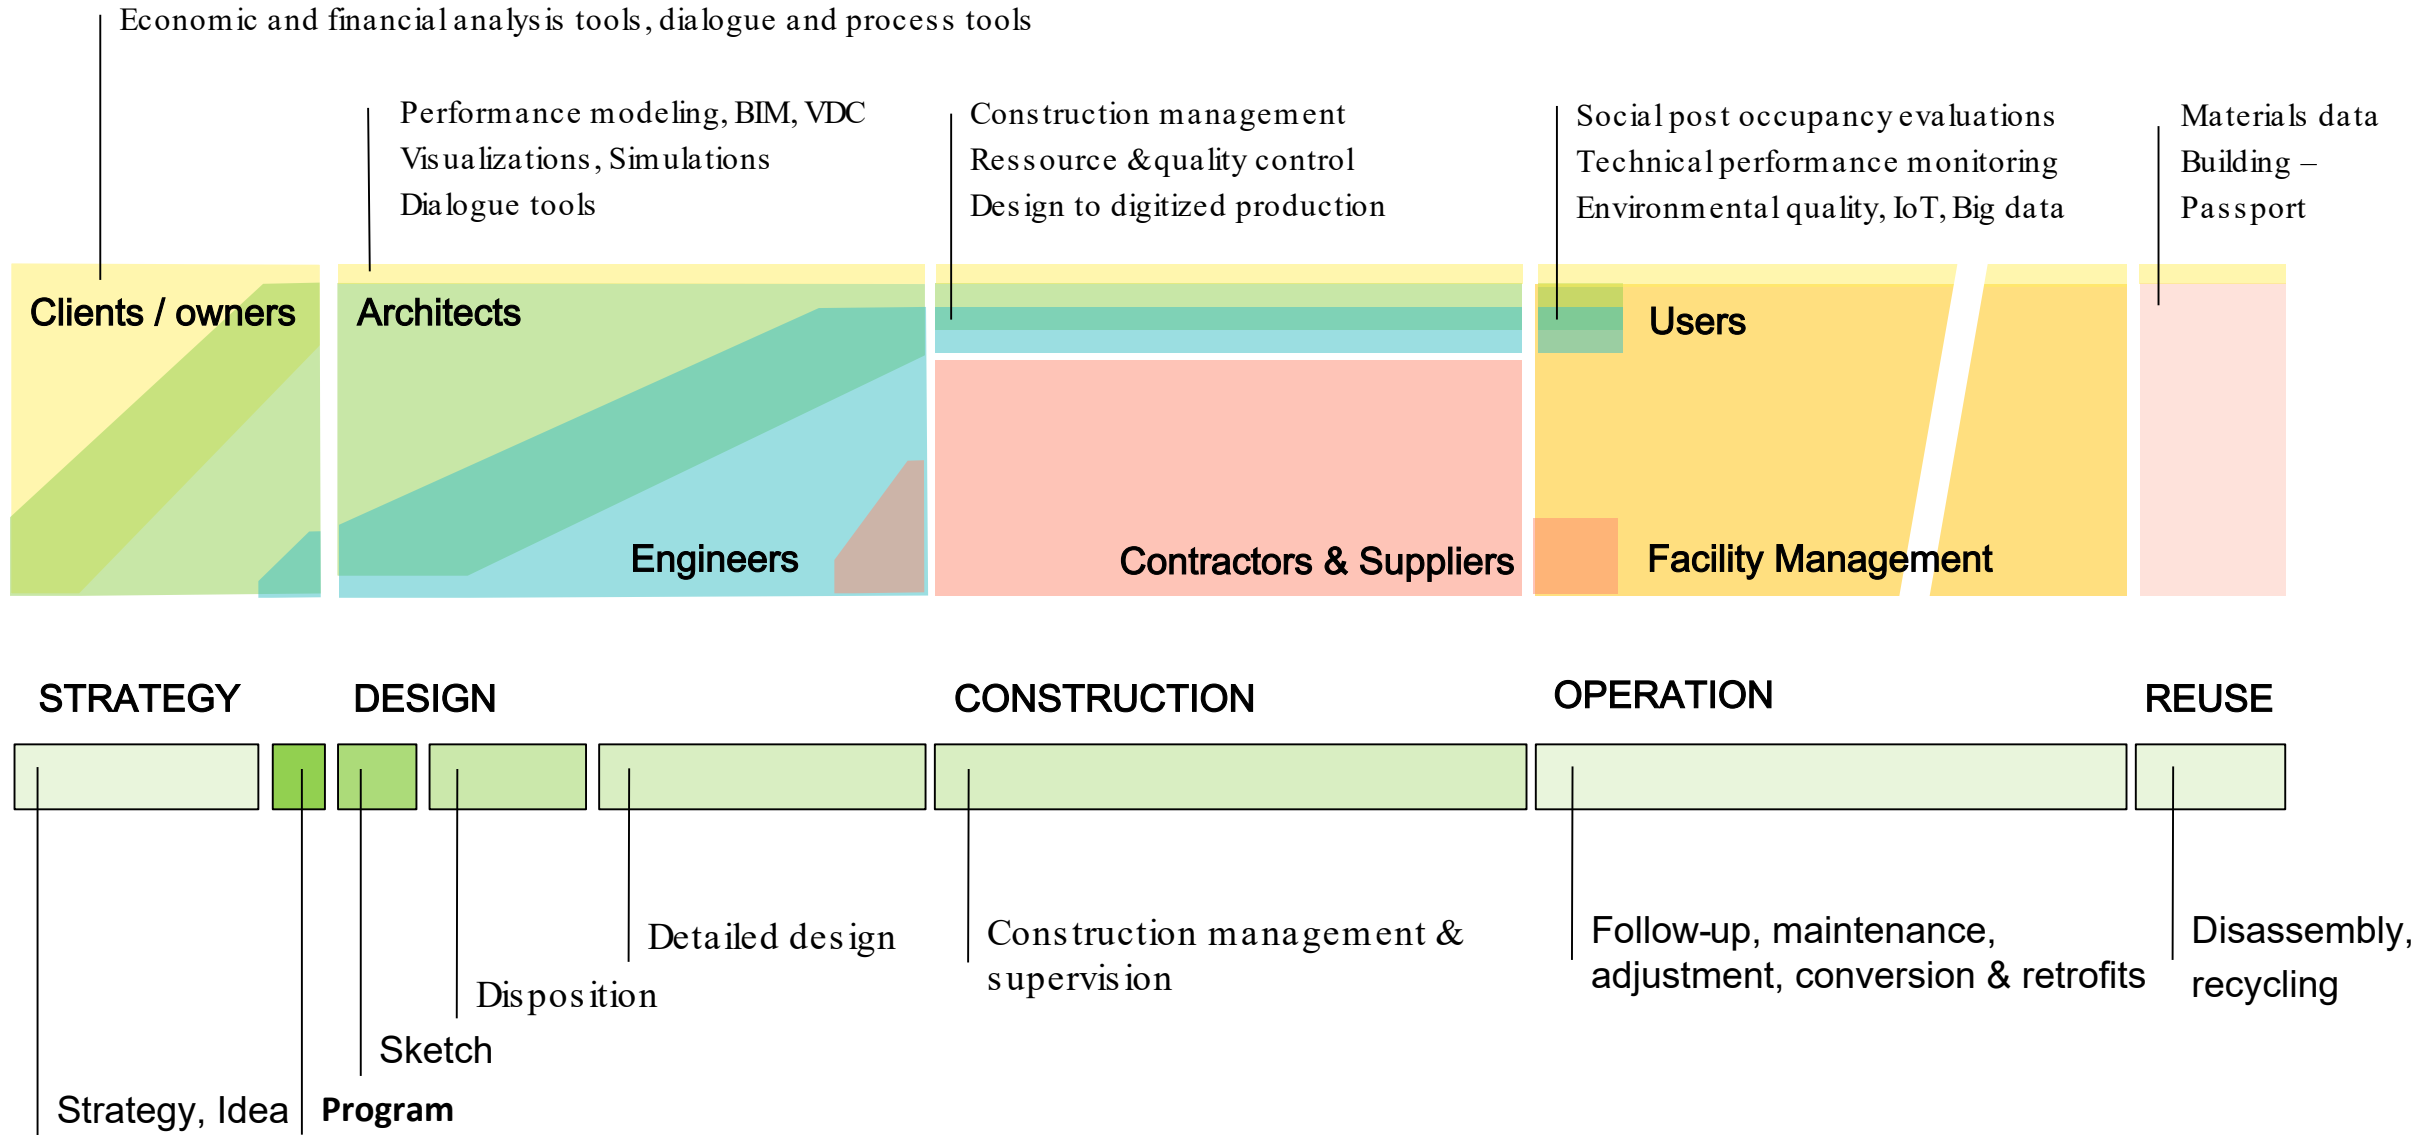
Economic and financial analysis tools, dialogue and process tools

Performance modeling, BIM, VDC
Visualizations, Simulations
Dialogue tools

Construction management
Ressource & quality control
Design to digitized production

Social post occupancy evaluations
Technical performance monitoring
Environmental quality, IoT, Big data

Materials data
Building –
Passport

Clients / owners

Architects

Engineers

Contractors & Suppliers

Users

Facility Management

STRATEGY

DESIGN

CONSTRUCTION

OPERATION

REUSE

Detailed design

Construction management & supervision

Follow-up, maintenance, adjustment, conversion & retrofits

Disassembly, recycling

Disposition

Sketch

Strategy, Idea

Program